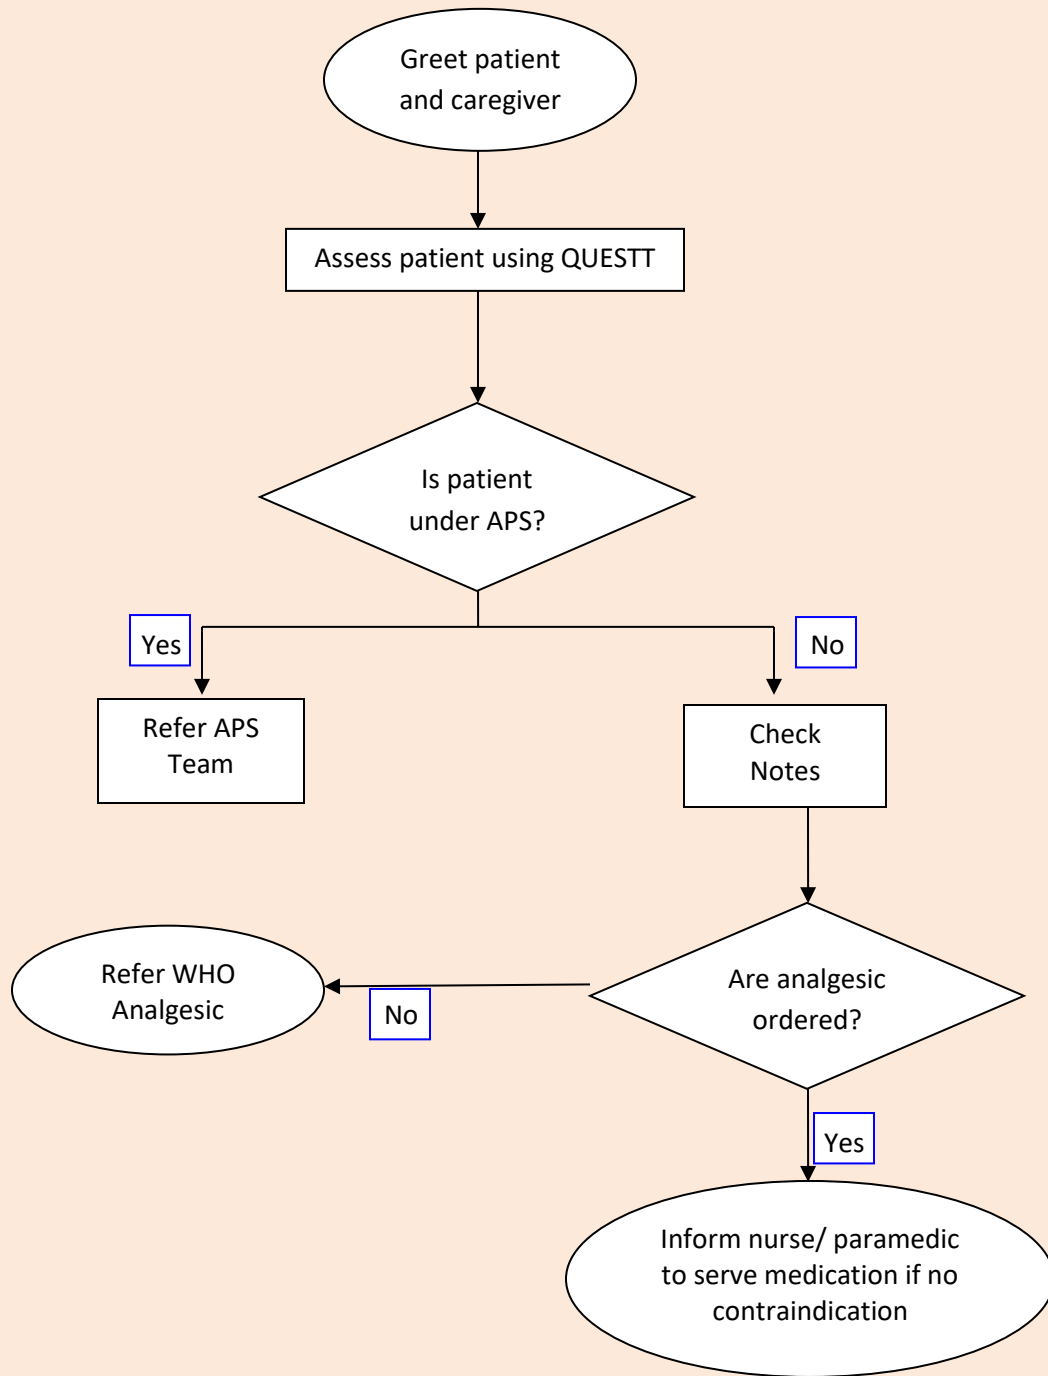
Greet patient and caregiver

Assess patient using QUESTT

Is patient under APS?

Yes

No

Refer APS Team

Check Notes

Refer WHO Analgesic

No

Are analgesic ordered?

Yes

Inform nurse/ paramedic to serve medication if no contraindication